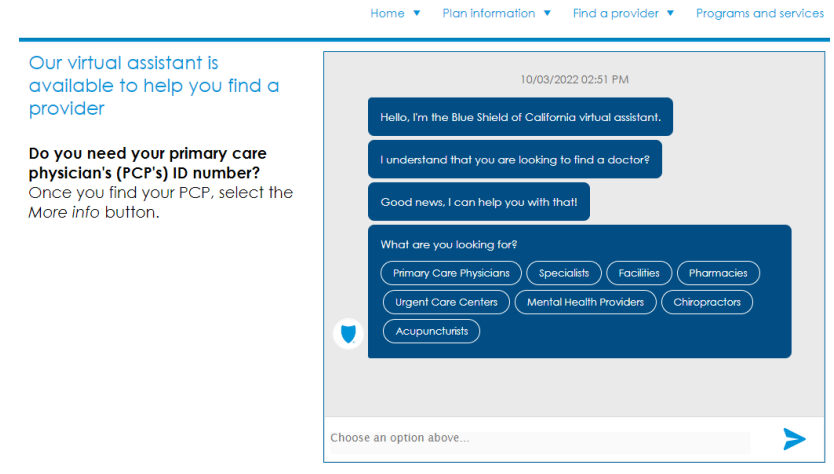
Home ▼ Plan information ▼ Find a provider ▼ Programs and services

Our virtual assistant is available to help you find a provider

**Do you need your primary care physician's (PCP's) ID number?** Once you find your PCP, select the *More info* button.

10/03/2022 02:51 PM

Hello, I'm the Blue Shield of California virtual assistant.

I understand that you are looking to find a doctor?

Good news, I can help you with that!

What are you looking for?

Primary Care Physicians | Specialists | Facilities | Pharmacies | Urgent Care Centers | Mental Health Providers | Chiropractors | Acupuncturists

Choose an option above...